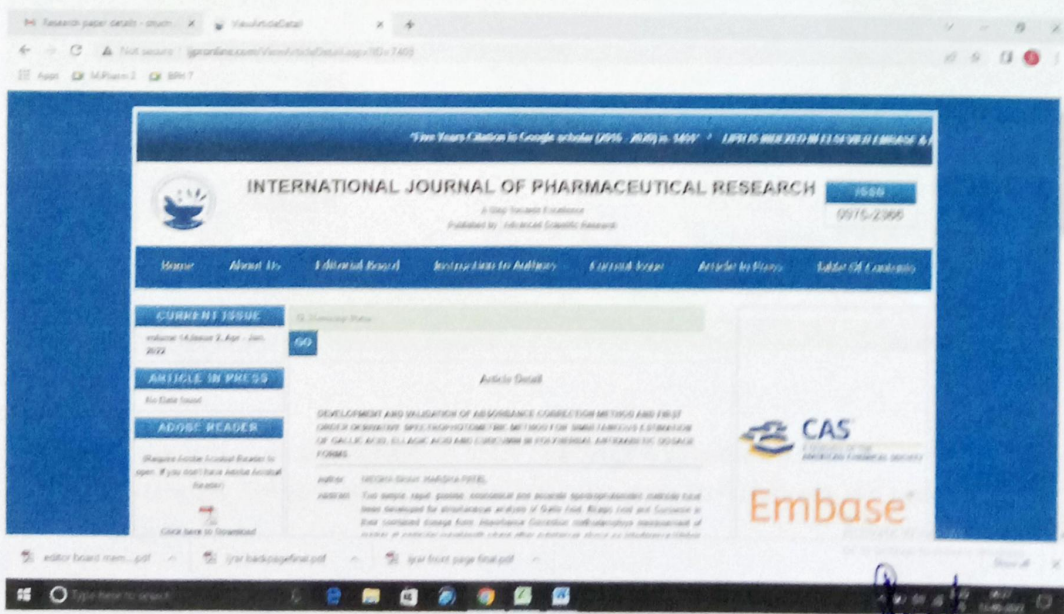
Research paper details - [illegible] | ViewArticleDetail

Not secure | ijpronline.com/ViewArticleDetail.aspx?ID=7469

Apps | M.Pharm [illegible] | BPH T

"Five Years Citation in Google scholar (2016 - 2020) is 1400" | IJPR IS INDEXED IN ELSEVIER EMBASE & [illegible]

INTERNATIONAL JOURNAL OF PHARMACEUTICAL RESEARCH

A Step Towards Excellence
Published by : Advanced Scientific Research

ISSN
0975-2366

Home | About Us | Editorial Board | Instruction to Authors | Current Issue | Article In Press | Table Of Contents

CURRENT ISSUE
Volume 14,Issue 2, Apr - Jun, 2022

ARTICLE IN PRESS
No Data found

ADOBE READER
(Require Adobe Acrobat Reader to open. If you don't have Adobe Acrobat Reader)

Click here to Download

Manuscript Status

GO

Article Detail

DEVELOPMENT AND VALIDATION OF ABSORBANCE CORRECTION METHOD AND FIRST ORDER DERIVATIVE SPECTROPHOTOMETRIC METHOD FOR SIMULTANEOUS ESTIMATION OF GALLIC ACID, ELLAGIC ACID AND CURCUMIN IN POLYHERBAL ANTIDIABETIC DOSAGE FORMS

author: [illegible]

Abstract: Two simple, rapid, precise, economical and accurate spectrophotometric methods have been developed for simultaneous analysis of Gallic Acid, Ellagic Acid and Curcumin in their combined dosage form. Absorbance Correction method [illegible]

CAS

Embase

editor board mem....pdf | ijpr backpagefinal.pdf | ijpr front page final.pdf | Show all

Type here to search